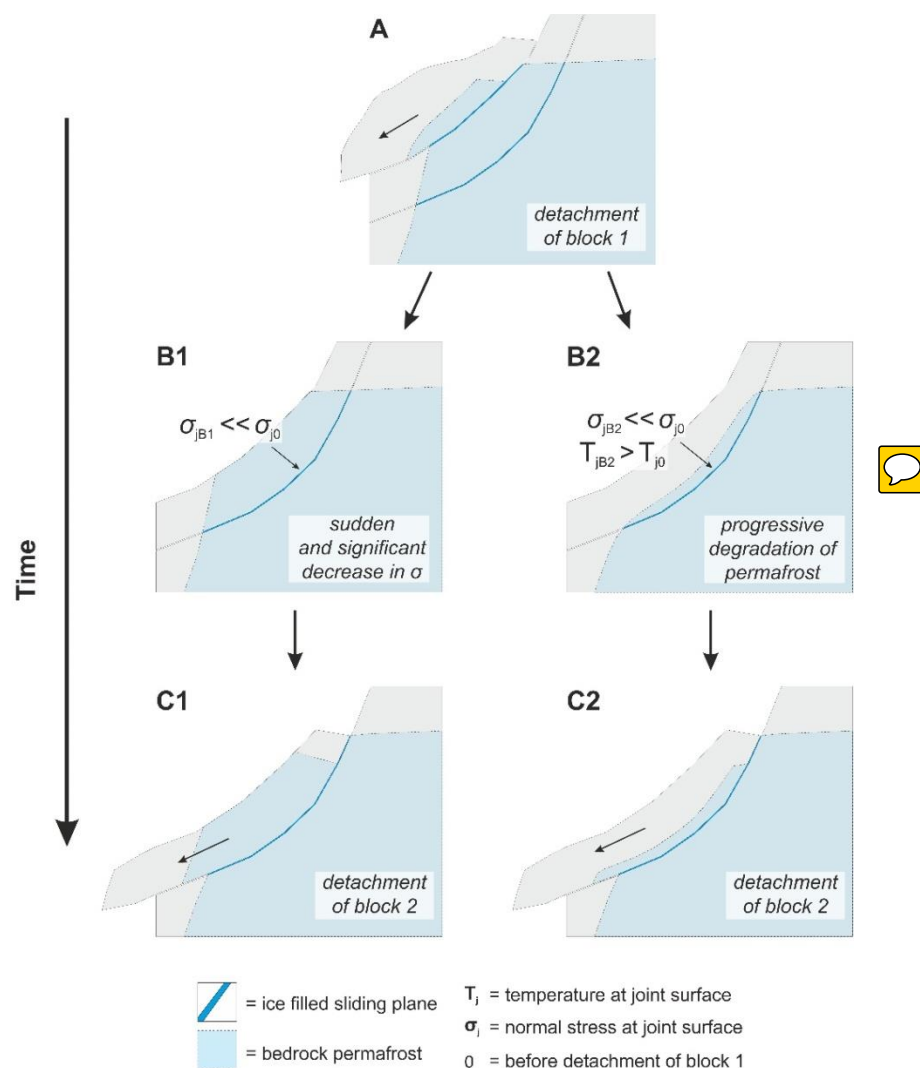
A

detachment of block 1

Time

B1

$\sigma_{jB1} << \sigma_{j0}$

sudden and significant decrease in σ

B2

$\sigma_{jB2} << \sigma_{j0}$
$T_{jB2} > T_{j0}$

progressive degradation of permafrost

C1

detachment of block 2

C2

detachment of block 2

= ice filled sliding plane

= bedrock permafrost

$T_j$ = temperature at joint surface

$\sigma_j$ = normal stress at joint surface

0 = before detachment of block 1